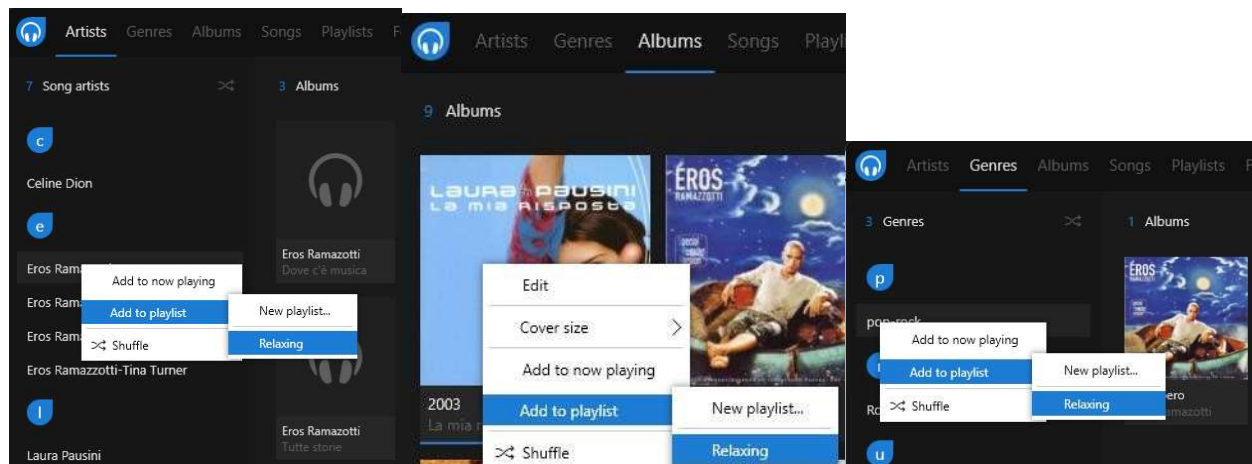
Artists Genres Albums Songs Playlists F

7 Song artists

c

Celine Dion

e

Eros Rama

Add to now playing

Eros Rama

Add to playlist

New playlist...

Eros Rama

Shuffle

Relaxing

Eros Ramazzotti-Tina Turner

l

Laura Pausini

3 Albums

Eros Ramazotti
Dove c'è musica

Eros Ramazotti
Tutte stone

Artists Genres Albums Songs Playl

9 Albums

LAURA PAUSINI
LA MIA RISPOSTA

EROS RAMAZZOTTI

Edit

Cover size

Add to now playing

2003
La mia

Add to playlist

New playlist...

Shuffle

Relaxing

Artists Genres Albums Songs Playlists F

3 Genres

1 Albums

p

pop-rock

Add to now playing

Add to playlist

New playlist...

Ro

Shuffle

Relaxing

u

EROS RAMAZZOTTI

ero
amazotti